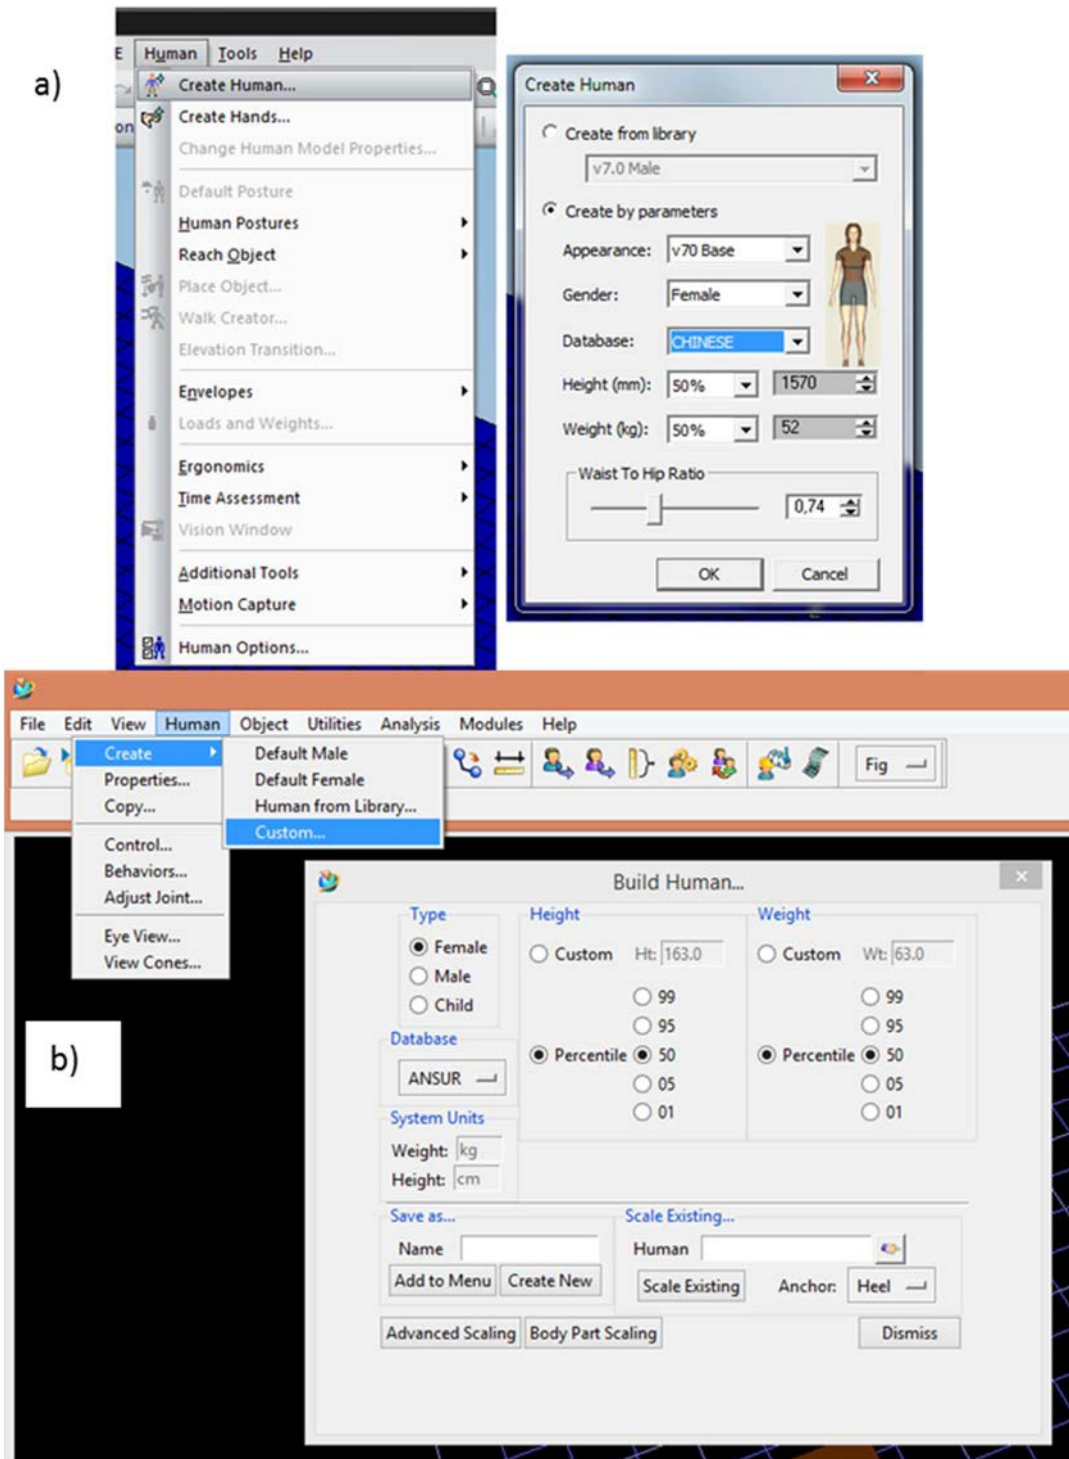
a)

E Human Tools Help

on

Create Human...
Create Hands...
Change Human Model Properties...
Default Posture
Human Postures
Reach Object
Place Object...
Walk Creator...
Elevation Transition...
Envelopes
Loads and Weights...
Ergonomics
Time Assessment
Vision Window
Additional Tools
Motion Capture
Human Options...

Create Human

Create from library
v7.0 Male
Create by parameters
Appearance: v70 Base
Gender: Female
Database: CHINESE
Height (mm): 50% 1570
Weight (kg): 50% 52
Waist To Hip Ratio
0,74
OK
Cancel

File Edit View Human Object Utilities Analysis Modules Help

Fig

Create
Properties...
Copy...
Control...
Behaviors...
Adjust Joint...
Eye View...
View Cones...

Default Male
Default Female
Human from Library...
Custom...

b)

Build Human...

Type
Female
Male
Child
Database
ANSUR
System Units
Weight: kg
Height: cm

Height
Custom Ht: 163.0
99
95
Percentile 50
05
01

Weight
Custom Wt: 63.0
99
95
Percentile 50
05
01

Save as...
Name
Add to Menu Create New

Scale Existing...
Human
Scale Existing Anchor: Heel

Advanced Scaling Body Part Scaling Dismiss